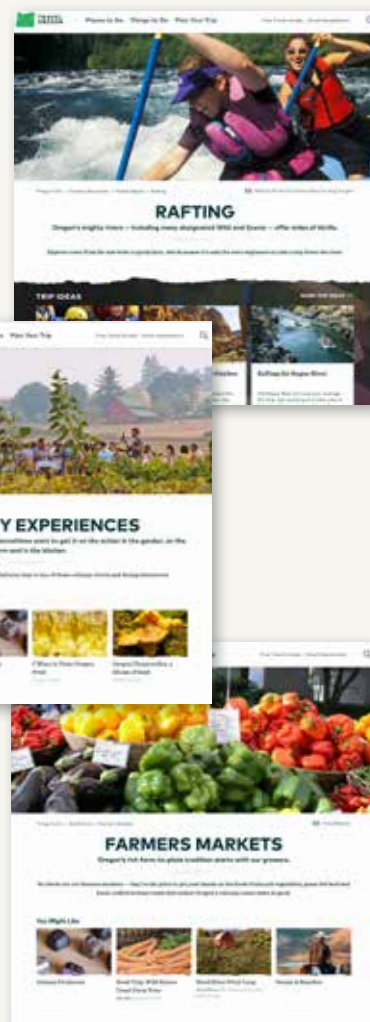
Places to Go Things to Do Plan Your Trip

RAFTING

Oregon's mighty rivers — including many designated Wild and Scenic — offer miles of thrills.

TRIP IDEAS

Rafting the Rogue River

Plan Your Trip

Y EXPERIENCES

FARMERS MARKETS

Oregon's rich farm-to-plate tradition starts with our growers.

You Might Like